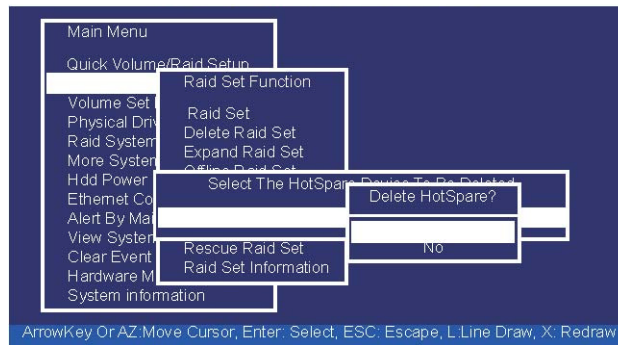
Main Menu

Quick Volume/Raid Setup

Volume Set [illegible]
Physical Driv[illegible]
Raid System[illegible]
More Systen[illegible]
Hdd Power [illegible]
Ethernet Co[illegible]
Alert By Ma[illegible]
View Systen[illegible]
Clear Event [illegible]
Hardware M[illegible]
System information

Raid Set Function

Raid Set
Delete Raid Set
Expand Raid Set
Offline Raid Set

Rescue Raid Set
Raid Set Information

Select The HotSpare Device To Be Deleted

Delete HotSpare?

No

ArrowKey Or AZ:Move Cursor, Enter: Select, ESC: Escape, L:Line Draw, X: Redraw